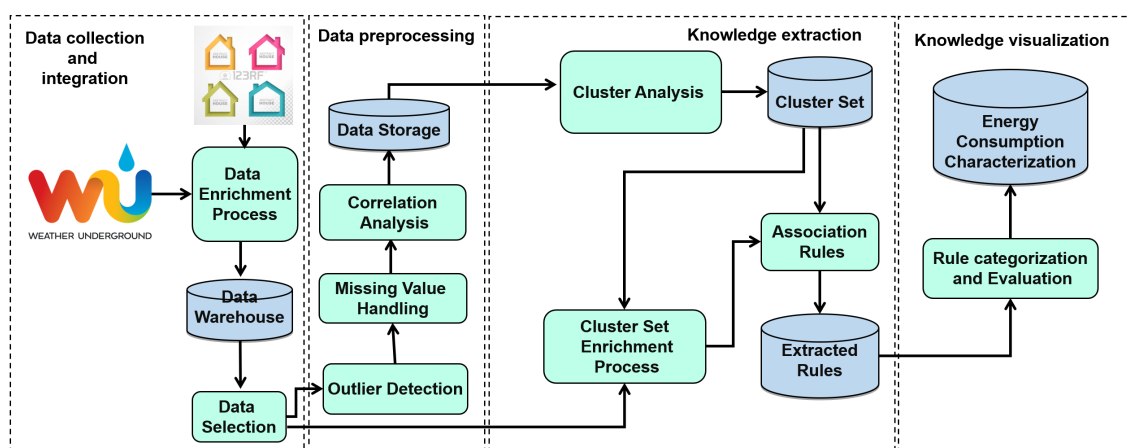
Data collection and integration

123RF

WEATHER UNDERGROUND

Data Enrichment Process

Data Warehouse

Data Selection

Data preprocessing

Data Storage

Correlation Analysis

Missing Value Handling

Outlier Detection

Knowledge extraction

Cluster Analysis

Cluster Set

Association Rules

Cluster Set Enrichment Process

Extracted Rules

Knowledge visualization

Energy Consumption Characterization

Rule categorization and Evaluation